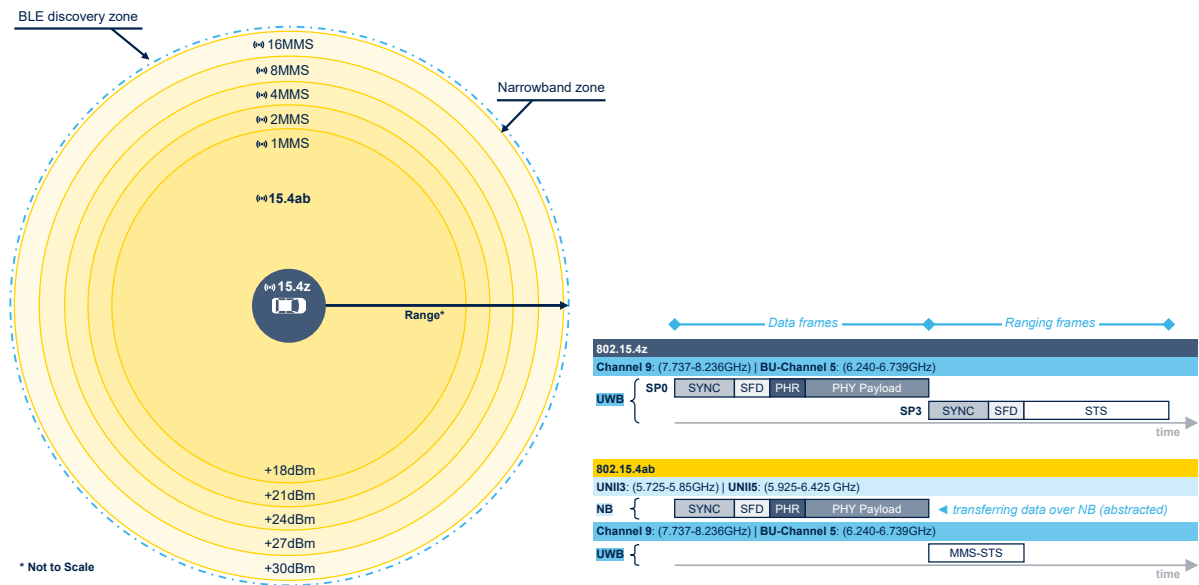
BLE discovery zone

16MMS
8MMS
4MMS
2MMS
1MMS

Narrowband zone

15.4ab

15.4z

Range*

+18dBm
+21dBm
+24dBm
+27dBm
+30dBm

* Not to Scale

Data frames
Ranging frames

802.15.4z
Channel 9: (7.737-8.236GHz) | BU-Channel 5: (6.240-6.739GHz)
UWB
SP0
SYNC SFD PHR PHY Payload
SP3
SYNC SFD STS
time

802.15.4ab
UNII3: (5.725-5.85GHz) | UNII5: (5.925-6.425 GHz)
NB
SYNC SFD PHR PHY Payload
◄ transferring data over NB (abstracted)
Channel 9: (7.737-8.236GHz) | BU-Channel 5: (6.240-6.739GHz)
UWB
MMS-STS
time